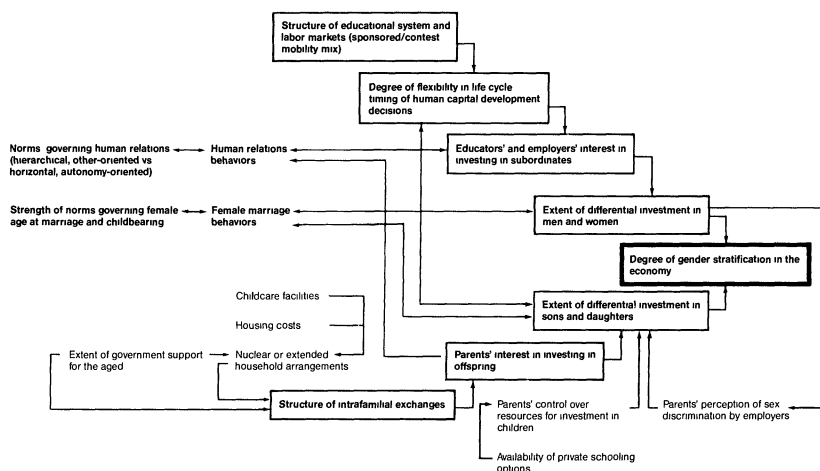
Structure of educational system and labor markets (sponsored/contest mobility mix)

Degree of flexibility in life cycle timing of human capital development decisions

Norms governing human relations (hierarchical, other-oriented vs horizontal, autonomy-oriented)

Human relations behaviors

Educators' and employers' interest in investing in subordinates

Strength of norms governing female age at marriage and childbearing

Female marriage behaviors

Extent of differential investment in men and women

Degree of gender stratification in the economy

Childcare facilities

Housing costs

Extent of differential investment in sons and daughters

Extent of government support for the aged

Nuclear or extended household arrangements

Parents' interest in investing in offspring

Structure of intrafamilial exchanges

Parents' control over resources for investment in children

Parents' perception of sex discrimination by employers

Availability of private schooling options